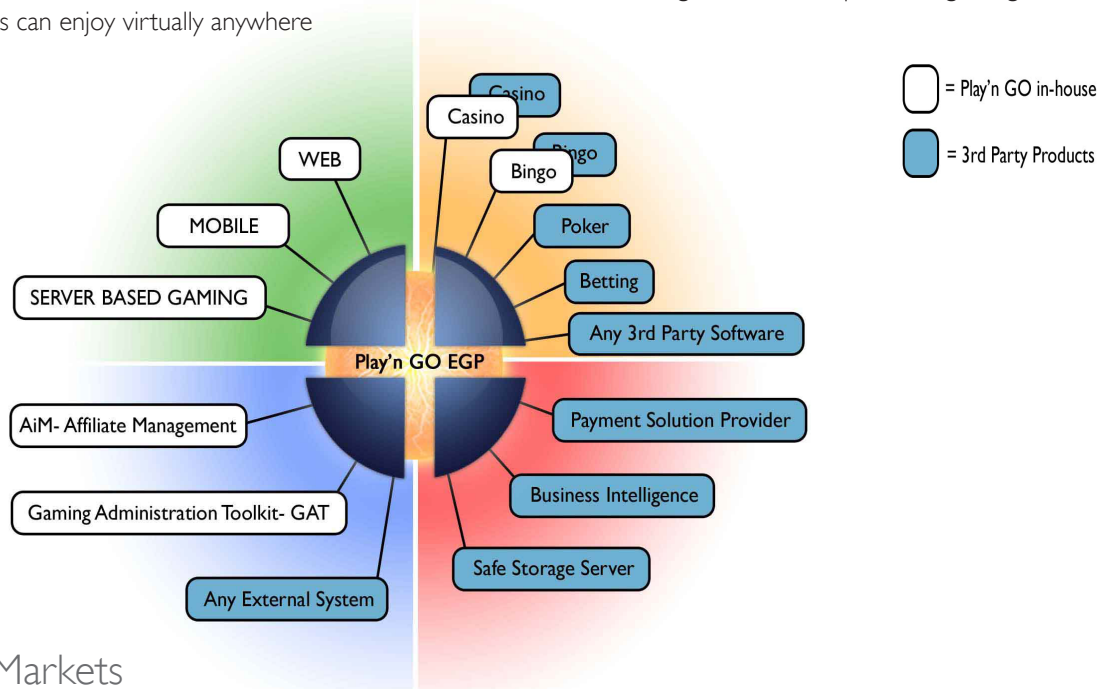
s can enjoy virtually anywhere

= Play'n GO in-house

= 3rd Party Products

Casino

Casino

Bingo

Bingo

WEB

MOBILE

SERVER BASED GAMING

Poker

Betting

Any 3rd Party Software

Play'n GO EGP

AiM- Affiliate Management

Payment Solution Provider

Gaming Administration Toolkit- GAT

Business Intelligence

Safe Storage Server

Any External System

Markets